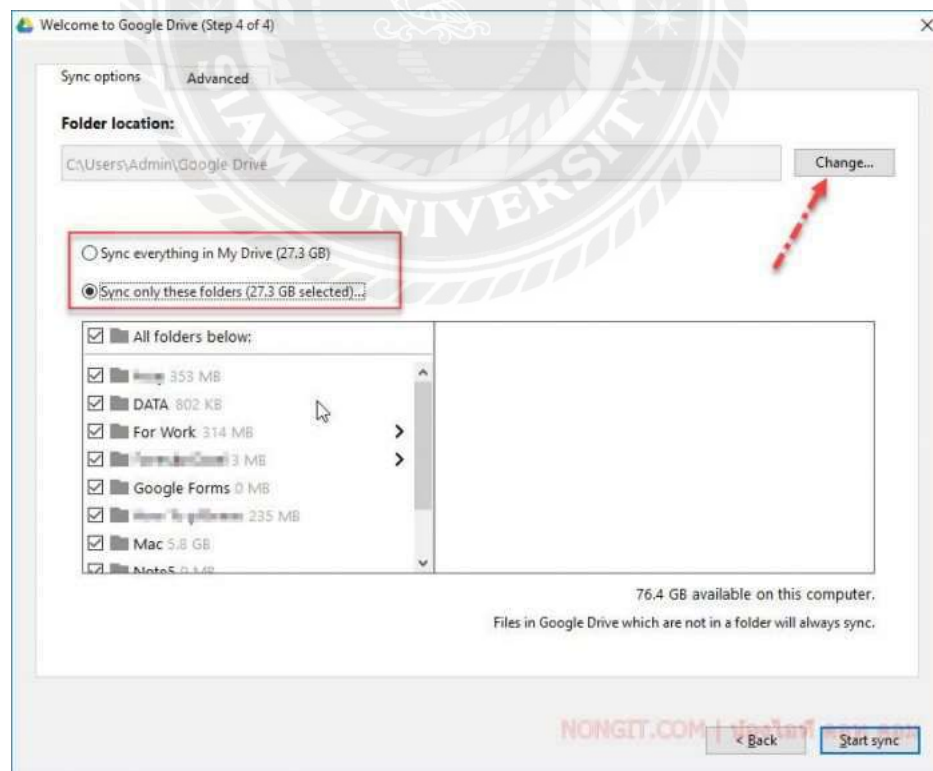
Welcome to Google Drive (Step 4 of 4)

Sync options Advanced

Folder location:

C:\Users\Admin\Google Drive

Change...

Sync everything in My Drive (27.3 GB)

Sync only these folders (27.3 GB selected)...

All folders below:

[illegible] 353 MB
DATA 802 KB
For Work 314 MB
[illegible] 3 MB
Google Forms 0 MB
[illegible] 235 MB
Mac 5.8 GB
Note5 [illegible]

76.4 GB available on this computer.

Files in Google Drive which are not in a folder will always sync.

NONGIT.COM | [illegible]

< Back

Start sync

UNIVERSITY SIAM